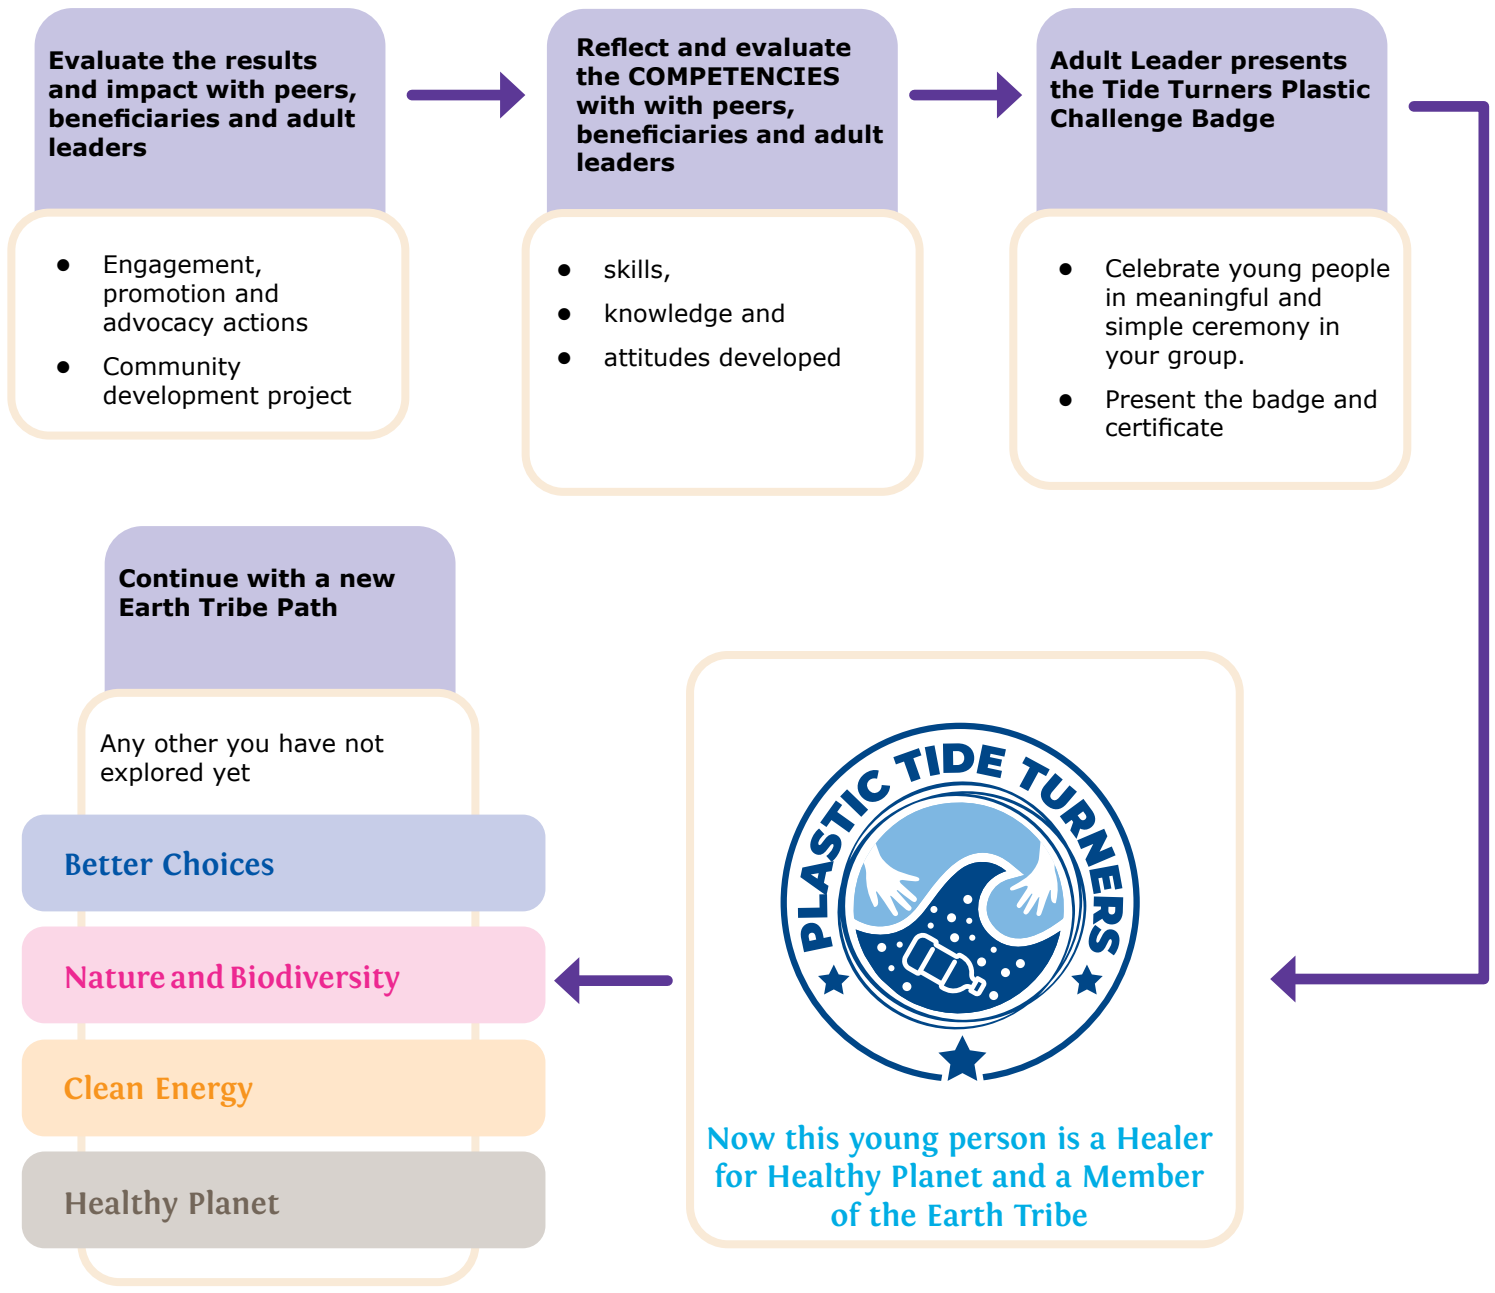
Evaluate the results and impact with peers, beneficiaries and adult leaders

- Engagement, promotion and advocacy actions
- Community development project

Reflect and evaluate the COMPETENCIES with with peers, beneficiaries and adult leaders

- skills,
- knowledge and
- attitudes developed

Adult Leader presents the Tide Turners Plastic Challenge Badge

- Celebrate young people in meaningful and simple ceremony in your group.
- Present the badge and certificate

Continue with a new Earth Tribe Path

Any other you have not explored yet

Better Choices

Nature and Biodiversity

Clean Energy

Healthy Planet

PLASTIC TIDE TURNERS

Now this young person is a Healer for Healthy Planet and a Member of the Earth Tribe